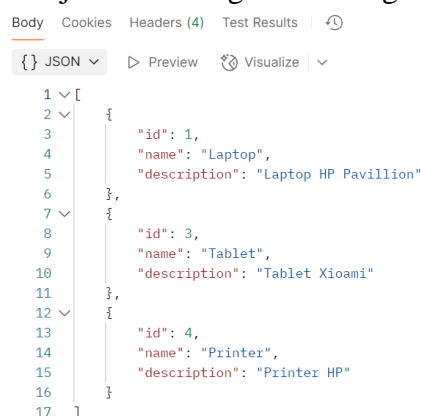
Body Cookies Headers (4) Test Results

{} JSON Preview Visualize

1 [
2 {
3 "id": 1,
4 "name": "Laptop",
5 "description": "Laptop HP Pavillion"
6 },
7 {
8 "id": 3,
9 "name": "Tablet",
10 "description": "Tablet Xioami"
11 },
12 {
13 "id": 4,
14 "name": "Printer",
15 "description": "Printer HP"
16 }
17 ]